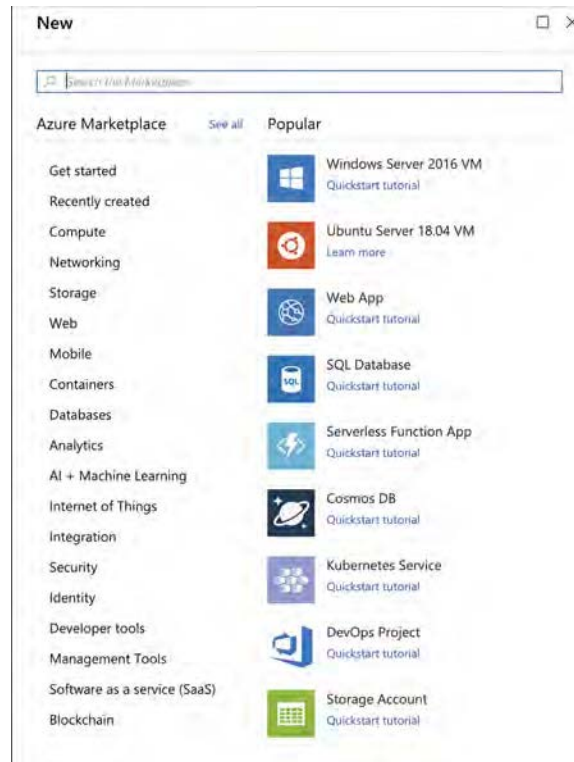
New

Search the Marketplace

Azure Marketplace See all

Get started
Recently created
Compute
Networking
Storage
Web
Mobile
Containers
Databases
Analytics
AI + Machine Learning
Internet of Things
Integration
Security
Identity
Developer tools
Management Tools
Software as a service (SaaS)
Blockchain

Popular

Windows Server 2016 VM
Quickstart tutorial

Ubuntu Server 18.04 VM
Learn more

Web App
Quickstart tutorial

SQL Database
Quickstart tutorial

Serverless Function App
Quickstart tutorial

Cosmos DB
Quickstart tutorial

Kubernetes Service
Quickstart tutorial

DevOps Project
Quickstart tutorial

Storage Account
Quickstart tutorial